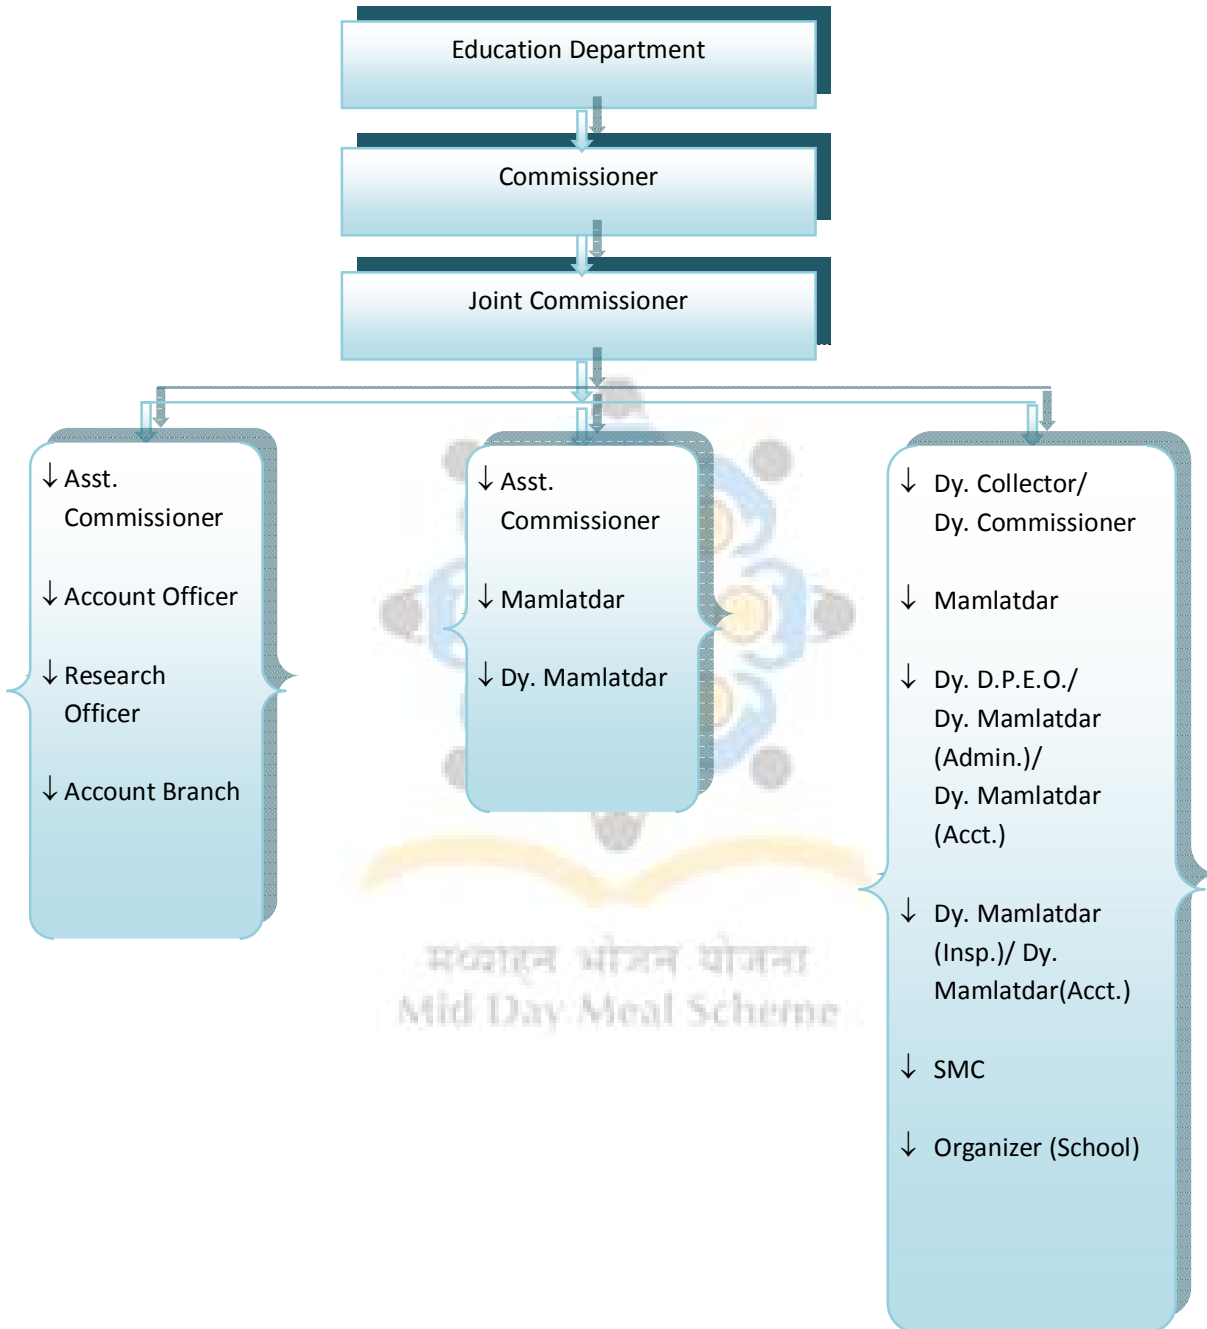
Education Department

Commissioner

Joint Commissioner

↓ Asst. Commissioner

↓ Account Officer

↓ Research Officer

↓ Account Branch

↓ Asst. Commissioner

↓ Mamlatdar

↓ Dy. Mamlatdar

↓ Dy. Collector/ Dy. Commissioner

↓ Mamlatdar

↓ Dy. D.P.E.O./ Dy. Mamlatdar (Admin.)/ Dy. Mamlatdar (Acct.)

↓ Dy. Mamlatdar (Insp.)/ Dy. Mamlatdar(Acct.)

↓ SMC

↓ Organizer (School)

मध्याह्न भोजन योजना
Mid Day Meal Scheme